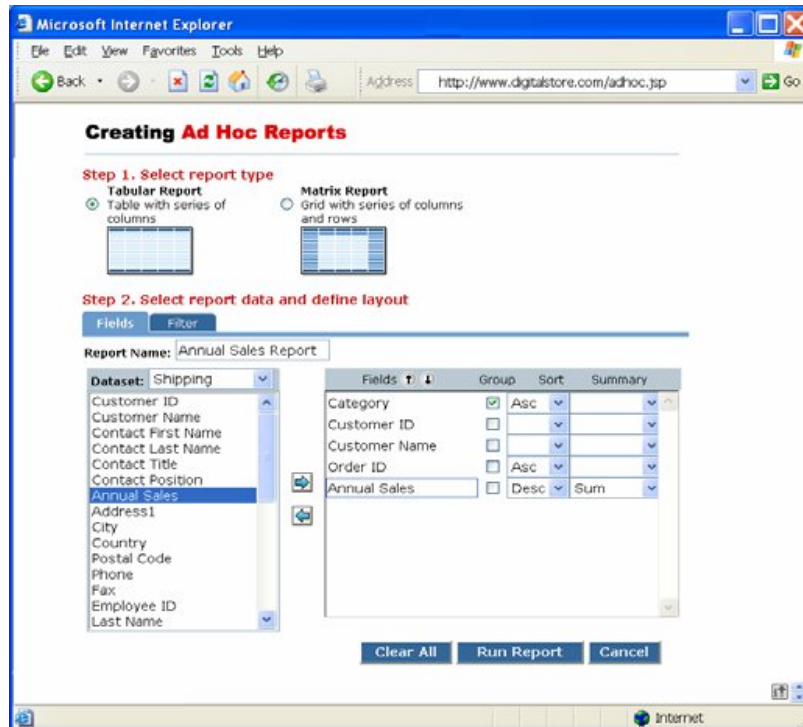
Microsoft Internet Explorer

File Edit View Favorites Tools Help

Back

Address http://www.digitalstore.com/adhoc.jsp

Go

Creating Ad Hoc Reports

Step 1. Select report type

Tabular Report
Table with series of columns

Matrix Report
Grid with series of columns and rows

Step 2. Select report data and define layout

Fields Filter

Report Name: Annual Sales Report

Dataset: Shipping

Customer ID
Customer Name
Contact First Name
Contact Last Name
Contact Title
Contact Position
Annual Sales
Address1
City
Country
Postal Code
Phone
Fax
Employee ID
Last Name

| Fields | Group | Sort | Summary |
|---|---|---|---|
| Category | ☑ | Asc | |
| Customer ID | ☐ | | |
| Customer Name | ☐ | | |
| Order ID | ☐ | Asc | |
| Annual Sales | ☐ | Desc | Sum |

Clear All Run Report Cancel

Internet